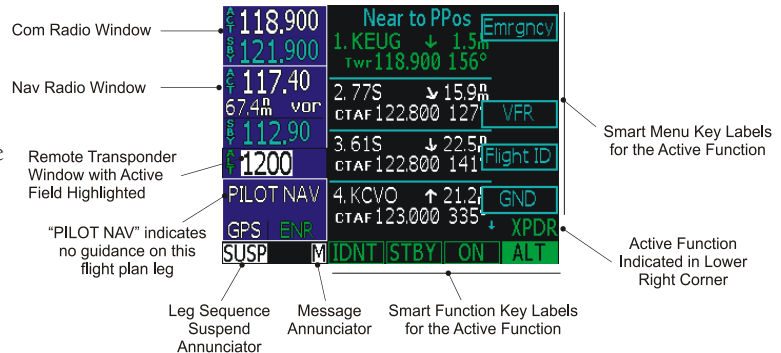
Com Radio Window

ACT 118.900
SBY 121.900

Nav Radio Window

ACT 117.40
67.4nm vor
SBY 112.90

Remote Transponder Window with Active Field Highlighted

ALT 1200

PILOT NAV

“PILOT NAV” indicates no guidance on this flight plan leg

GPS ENR

Near to PPos
1. KEUG ↓ 1.5nm
Twr 118.900 156°

2. 77S ↘ 15.9nm
CTAF 122.800 127

3. 61S ↓ 22.5nm
CTAF 122.800 141

4. KCVO ↑ 21.2
CTAF 123.000 335

Emrgncy

VFR

Flight ID

GND

↓ XPDR

Smart Menu Key Labels for the Active Function

Active Function Indicated in Lower Right Corner

SUSP M IDNT STBY ON ALT

Leg Sequence Suspend Annunciator

Message Annunciator

Smart Function Key Labels for the Active Function